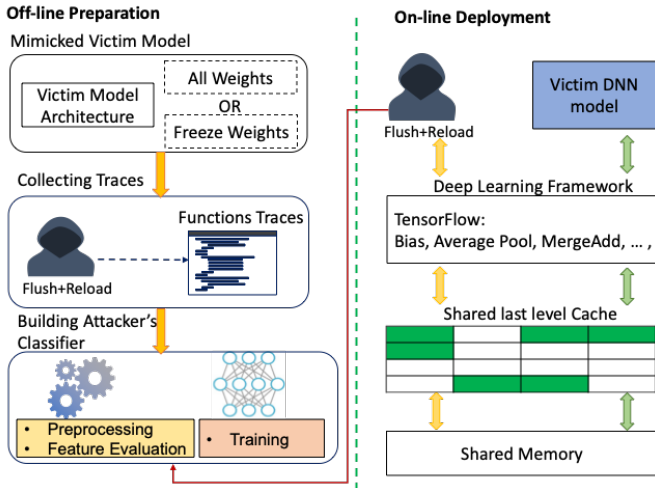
Off-line Preparation

Mimicked Victim Model

Victim Model Architecture

All Weights

OR

Freeze Weights

Collecting Traces

Functions Traces

Flush+Reload

Building Attacker's Classifier

• Preprocessing
• Feature Evaluation

• Training

On-line Deployment

Flush+Reload

Victim DNN model

Deep Learning Framework

TensorFlow:
Bias, Average Pool, MergeAdd, … ,

Shared last level Cache

Shared Memory